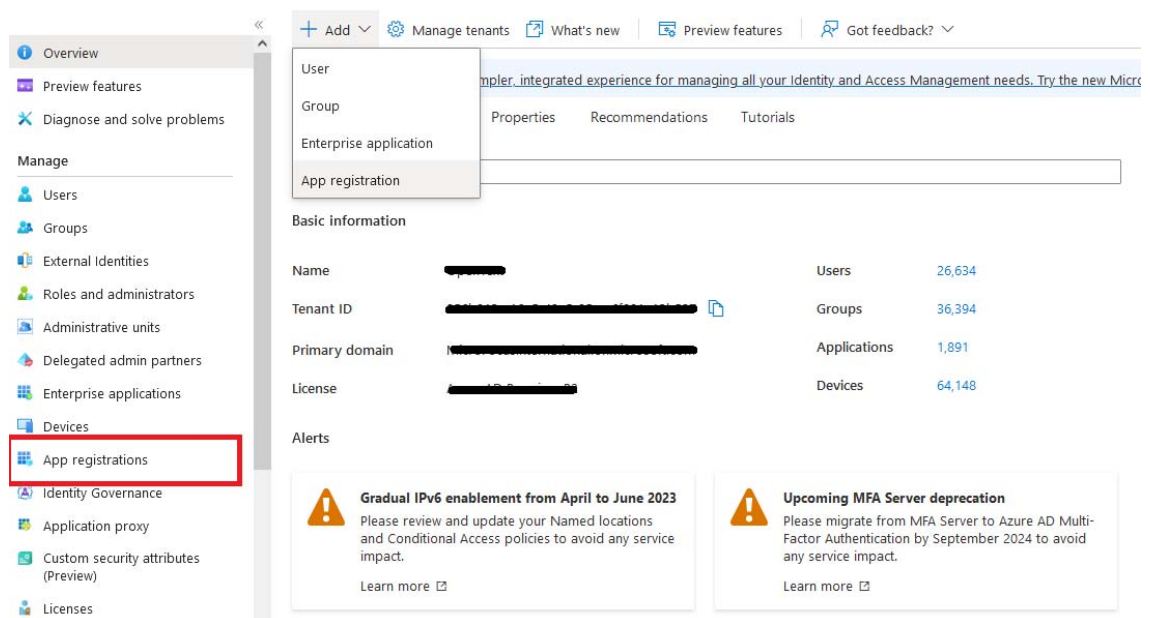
Overview
Preview features
Diagnose and solve problems
Manage
Users
Groups
External Identities
Roles and administrators
Administrative units
Delegated admin partners
Enterprise applications
Devices
App registrations
Identity Governance
Application proxy
Custom security attributes (Preview)
Licenses

+ Add
Manage tenants
What's new
Preview features
Got feedback?

User
Group
Enterprise application
App registration

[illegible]mpler, integrated experience for managing all your Identity and Access Management needs. Try the new Micro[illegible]

Properties
Recommendations
Tutorials

Basic information

| | | | |
|---|---|---|---|
| Name | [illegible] | Users | 26,634 |
| Tenant ID | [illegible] | Groups | 36,394 |
| Primary domain | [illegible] | Applications | 1,891 |
| License | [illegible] | Devices | 64,148 |

Alerts

Gradual IPv6 enablement from April to June 2023
Please review and update your Named locations and Conditional Access policies to avoid any service impact.
Learn more

Upcoming MFA Server deprecation
Please migrate from MFA Server to Azure AD Multi-Factor Authentication by September 2024 to avoid any service impact.
Learn more